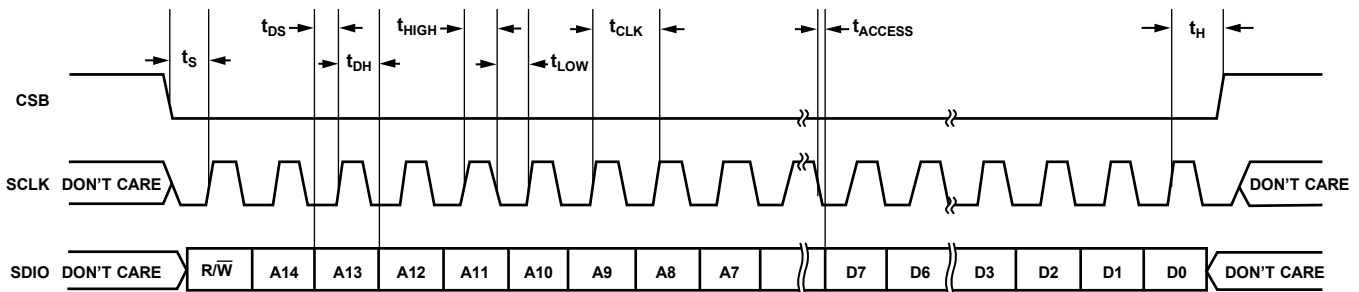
$t_{DS}$ $t_{HIGH}$ $t_{CLK}$ $t_{ACCESS}$ $t_H$

$t_S$ $t_{DH}$ $t_{LOW}$

CSB

SCLK DON'T CARE

DON'T CARE

SDIO DON'T CARE

$R/\overline{W}$ A14 A13 A12 A11 A10 A9 A8 A7 D7 D6 D3 D2 D1 D0

DON'T CARE